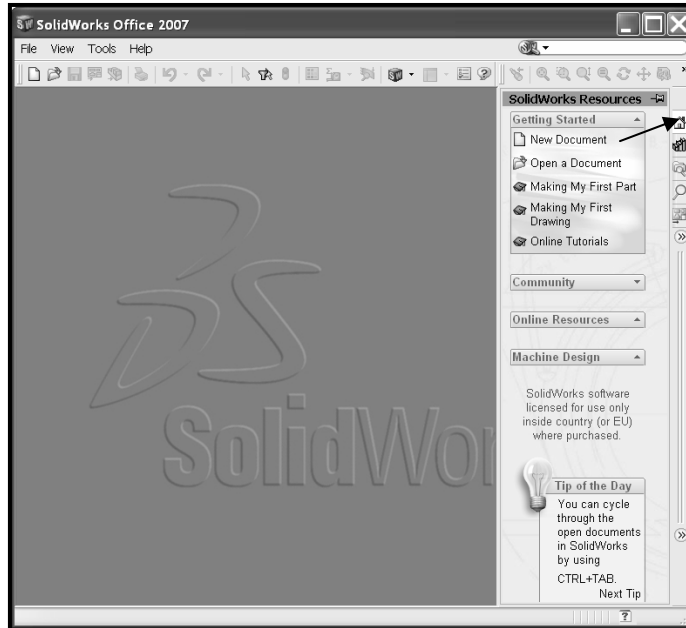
SolidWorks Office 2007

File View Tools Help

SolidWorks Resources

Getting Started

New Document

Open a Document

Making My First Part

Making My First Drawing

Online Tutorials

Community

Online Resources

Machine Design

SolidWorks software licensed for use only inside country (or EU) where purchased.

Tip of the Day

You can cycle through the open documents in SolidWorks by using CTRL+TAB.

Next Tip

SolidWor

?